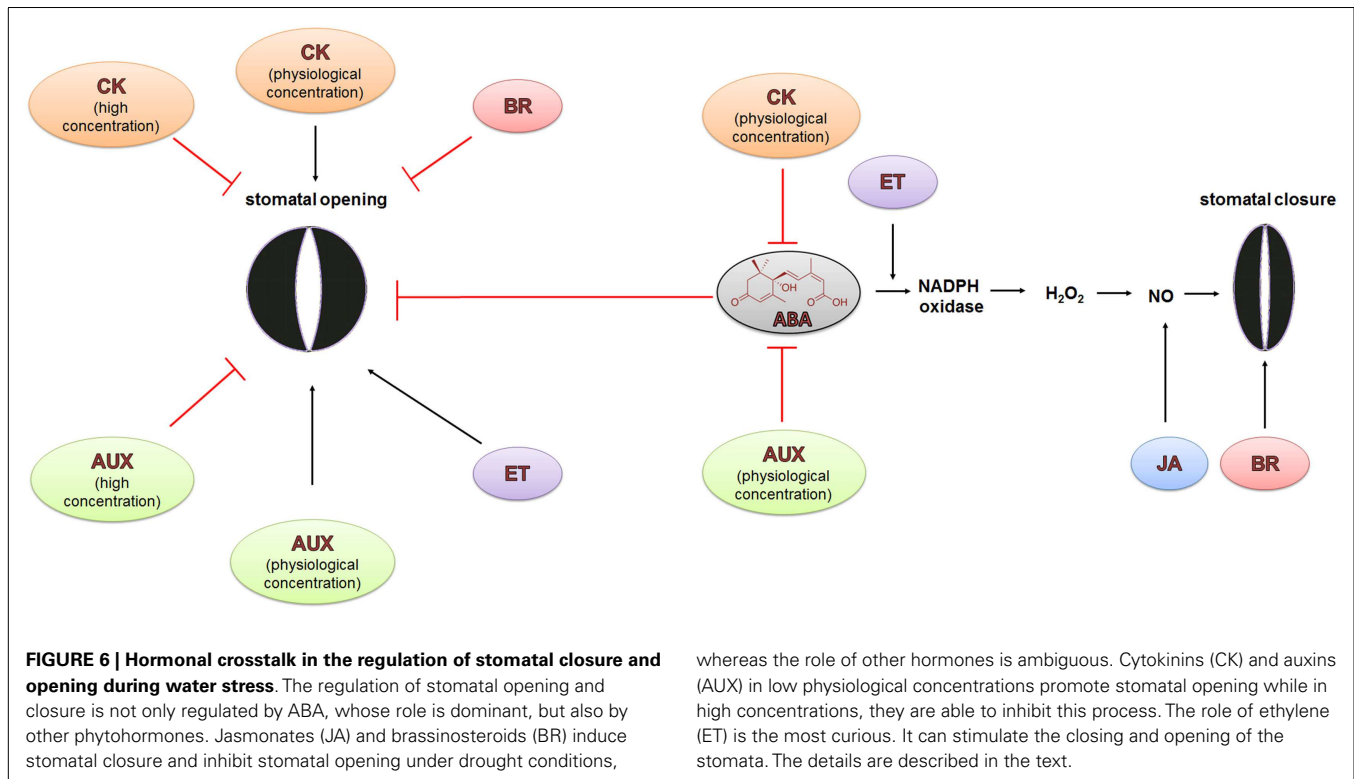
CK
(high concentration)

CK
(physiological concentration)

BR

stomatal opening

AUX
(high concentration)

AUX
(physiological concentration)

ET

CK
(physiological concentration)

ET

OH

O

OH

ABA

AUX
(physiological concentration)

NADPH oxidase

$H_2O_2$

NO

stomatal closure

JA

BR

**FIGURE 6 | Hormonal crosstalk in the regulation of stomatal closure and opening during water stress**. The regulation of stomatal opening and closure is not only regulated by ABA, whose role is dominant, but also by other phytohormones. Jasmonates (JA) and brassinosteroids (BR) induce stomatal closure and inhibit stomatal opening under drought conditions, whereas the role of other hormones is ambiguous. Cytokinins (CK) and auxins (AUX) in low physiological concentrations promote stomatal opening while in high concentrations, they are able to inhibit this process. The role of ethylene (ET) is the most curious. It can stimulate the closing and opening of the stomata. The details are described in the text.